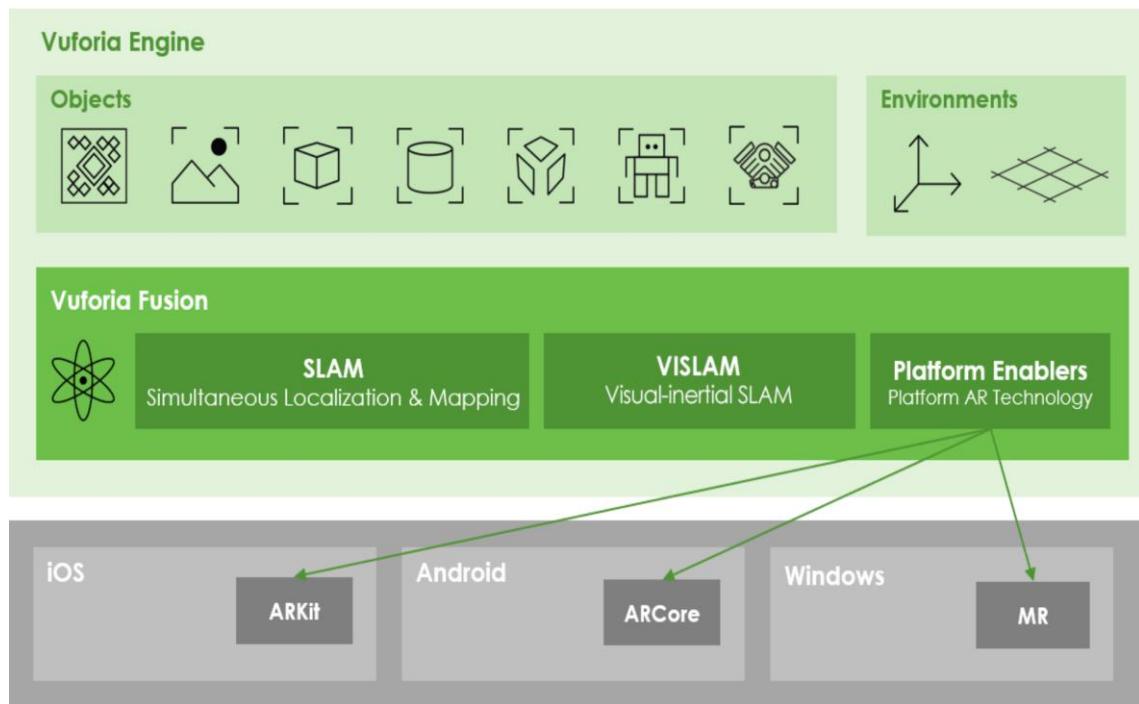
Vuforia Engine

Objects

Environments

Vuforia Fusion

SLAM
Simultaneous Localization & Mapping

VISLAM
Visual-inertial SLAM

Platform Enablers
Platform AR Technology

iOS

ARKit

Android

ARCore

Windows

MR